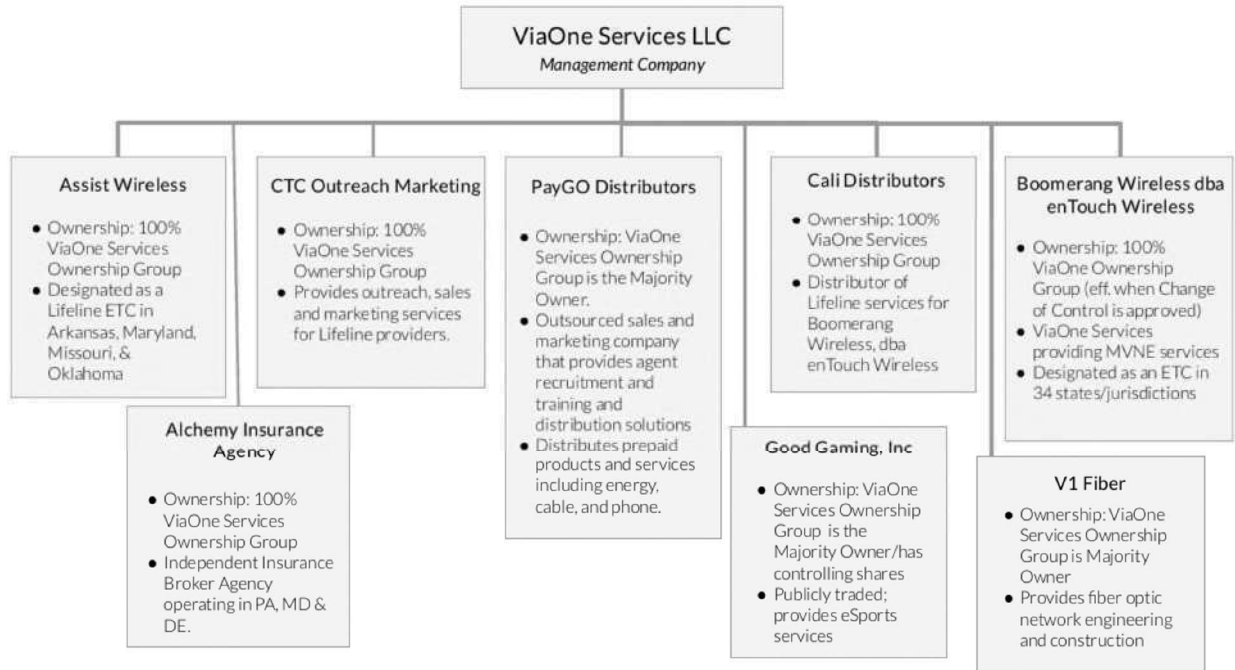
ViaOne Services LLC
Management Company

Assist Wireless
- Ownership: 100% ViaOne Services Ownership Group
- Designated as a Lifeline ETC in Arkansas, Maryland, Missouri, & Oklahoma

Alchemy Insurance Agency
- Ownership: 100% ViaOne Services Ownership Group
- Independent Insurance Broker Agency operating in PA, MD & DE.

CTC Outreach Marketing
- Ownership: 100% ViaOne Services Ownership Group
- Provides outreach, sales and marketing services for Lifeline providers.

PayGO Distributors
- Ownership: ViaOne Services Ownership Group is the Majority Owner.
- Outsourced sales and marketing company that provides agent recruitment and training and distribution solutions
- Distributes prepaid products and services including energy, cable, and phone.

Cali Distributors
- Ownership: 100% ViaOne Services Ownership Group
- Distributor of Lifeline services for Boomerang Wireless, dba enTouch Wireless

Good Gaming, Inc
- Ownership: ViaOne Services Ownership Group is the Majority Owner/has controlling shares
- Publicly traded; provides eSports services

Boomerang Wireless dba enTouch Wireless
- Ownership: 100% ViaOne Ownership Group (eff. when Change of Control is approved)
- ViaOne Services providing MVNE services
- Designated as an ETC in 34 states/jurisdictions

V1 Fiber
- Ownership: ViaOne Services Ownership Group is Majority Owner
- Provides fiber optic network engineering and construction